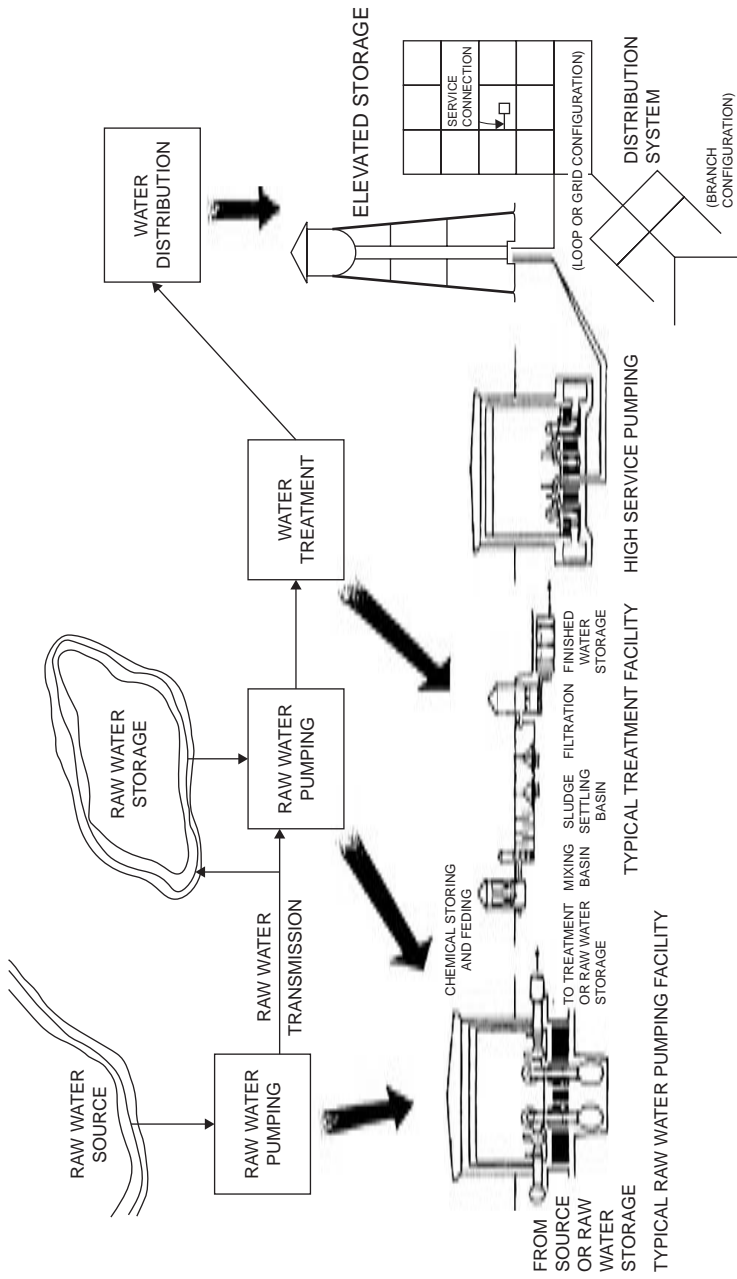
RAW WATER SOURCE

RAW WATER PUMPING

RAW WATER TRANSMISSION

RAW WATER STORAGE

RAW WATER PUMPING

WATER TREATMENT

WATER DISTRIBUTION

FROM SOURCE OR RAW WATER STORAGE

TO TREATMENT OR RAW WATER STORAGE

TYPICAL RAW WATER PUMPING FACILITY

CHEMICAL STORING AND FEDING

MIXING BASIN

SLUDGE SETTLING BASIN

FILTRATION

FINISHED WATER STORAGE

TYPICAL TREATMENT FACILITY

HIGH SERVICE PUMPING

ELEVATED STORAGE

SERVICE CONNECTION

(LOOP OR GRID CONFIGURATION)

DISTRIBUTION SYSTEM

(BRANCH CONFIGURATION)